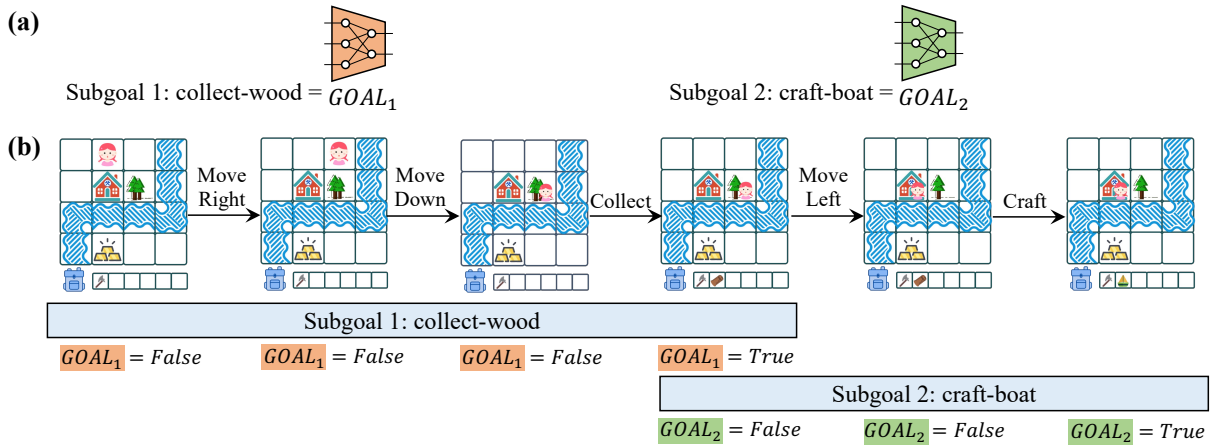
(a)

Subgoal 1: collect-wood = $GOAL_1$

Subgoal 2: craft-boat = $GOAL_2$

(b)

Move Right

Move Down

Collect

Move Left

Craft

Subgoal 1: collect-wood

$GOAL_1 = False$ $GOAL_1 = False$ $GOAL_1 = False$ $GOAL_1 = True$

Subgoal 2: craft-boat

$GOAL_2 = False$ $GOAL_2 = False$ $GOAL_2 = True$